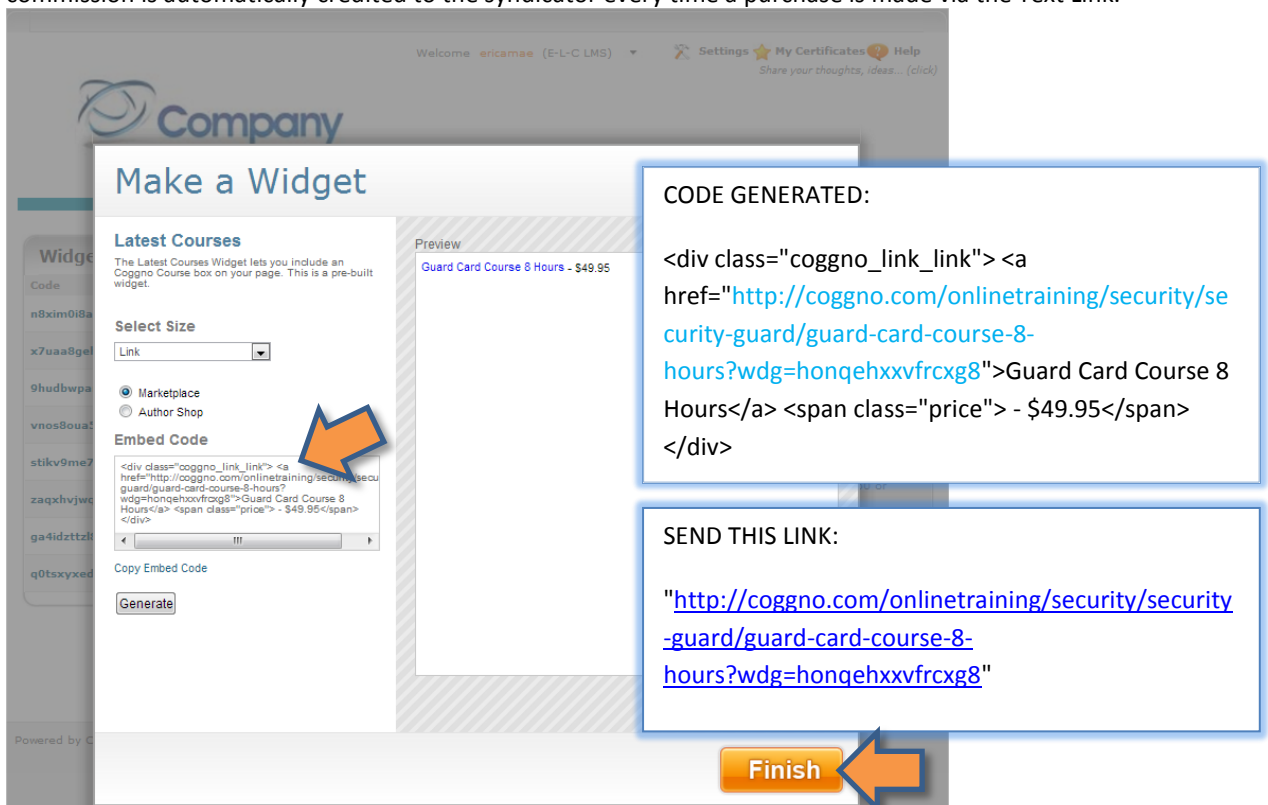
commission is automatically credited to the syndicator every time a purchase is made via the Text Link.

Welcome ericamae (E-L-C LMS) ▾ Settings My Certificates Help
Share your thoughts, ideas... (click)

Company

Widge
Code
n8xim0i8a
x7uaa8gel
9hudbwpa
vnos8oua
stikv9me7
zaqxhvjwc
ga4idzttzl
q0tsxyxed

Powered by C

Make a Widget

Latest Courses
The Latest Courses Widget lets you include an Coggno Course box on your page. This is a pre-built widget.

Select Size
Link

Marketplace
Author Shop

Embed Code
<div class="coggno_link_link"> <a href="http://coggno.com/onlinetraining/security/security-guard/guard-card-course-8-hours?wdg=honqehxxvfrcxg8">Guard Card Course 8 Hours</a> <span class="price"> - $49.95</span> </div>

Copy Embed Code

Generate

Preview
Guard Card Course 8 Hours - $49.95

CODE GENERATED:

<div class="coggno_link_link"> <a href="http://coggno.com/onlinetraining/security/security-guard/guard-card-course-8-hours?wdg=honqehxxvfrcxg8">Guard Card Course 8 Hours</a> <span class="price"> - $49.95</span> </div>

SEND THIS LINK:

"http://coggno.com/onlinetraining/security/security-guard/guard-card-course-8-hours?wdg=honqehxxvfrcxg8"

Finish